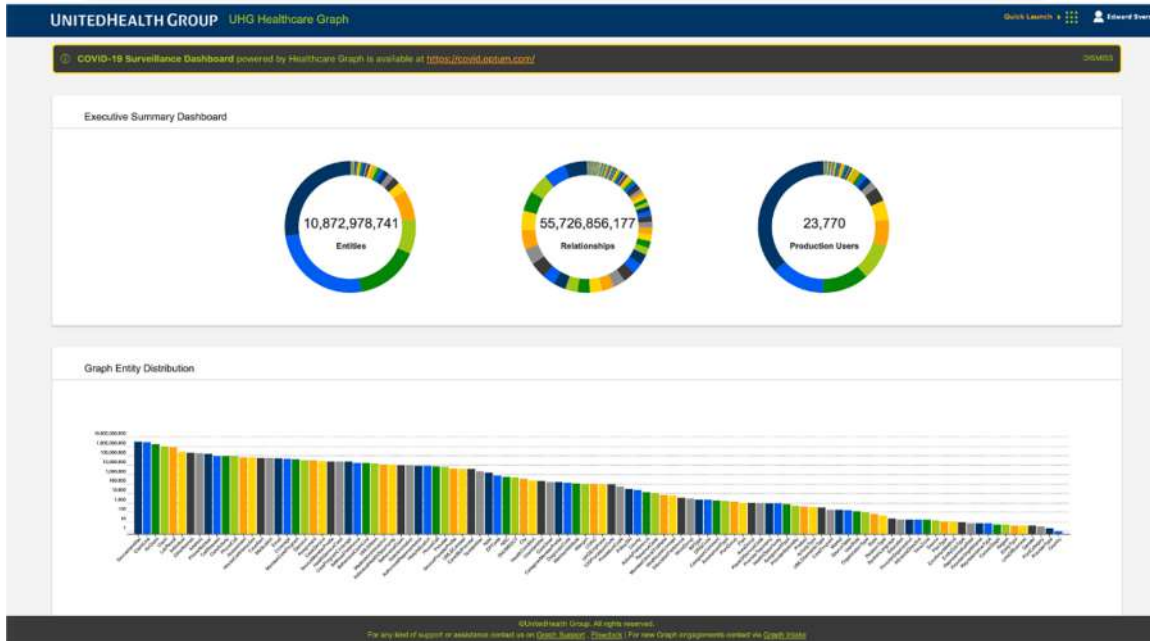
UNITEDHEALTH GROUP UHG Healthcare Graph

Quick Launch Edward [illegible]

COVID-19 Surveillance Dashboard powered by Healthcare Graph is available at https://covid.optum.com/

DISMISS

Executive Summary Dashboard

10,872,978,741
Entities

55,726,856,177
Relationships

23,770
Production Users

Graph Entity Distribution

10,000,000,000
1,000,000,000
100,000,000
10,000,000
1,000,000
100,000
10,000
1,000
100
10
1

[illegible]

©UnitedHealth Group. All rights reserved.
For any kind of support or assistance contact us on Graph Support , Flowdock | For new Graph engagements contact via Graph Intake